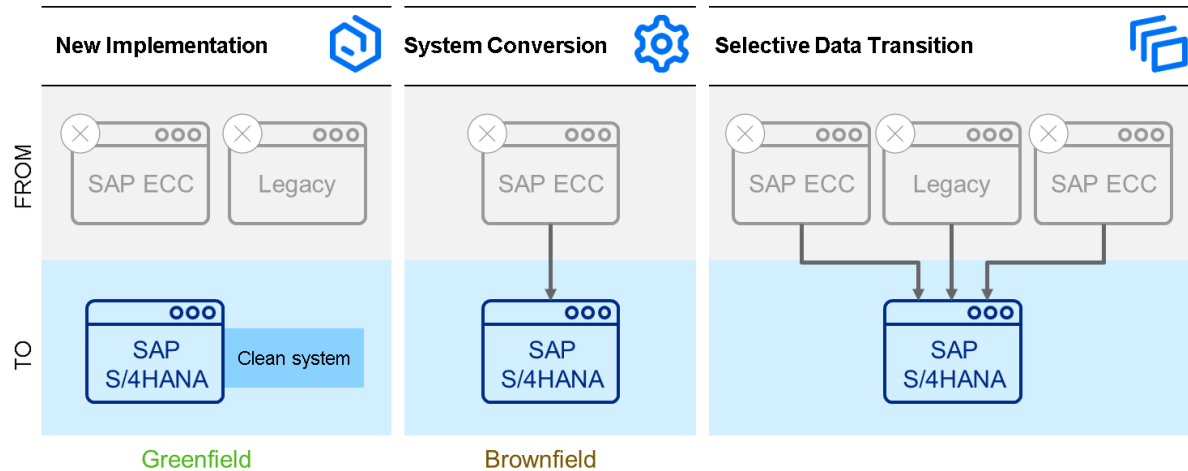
New Implementation

System Conversion

Selective Data Transition

FROM

TO

SAP ECC

Legacy

SAP S/4HANA

Clean system

Greenfield

SAP ECC

SAP S/4HANA

Brownfield

SAP ECC

Legacy

SAP ECC

SAP S/4HANA